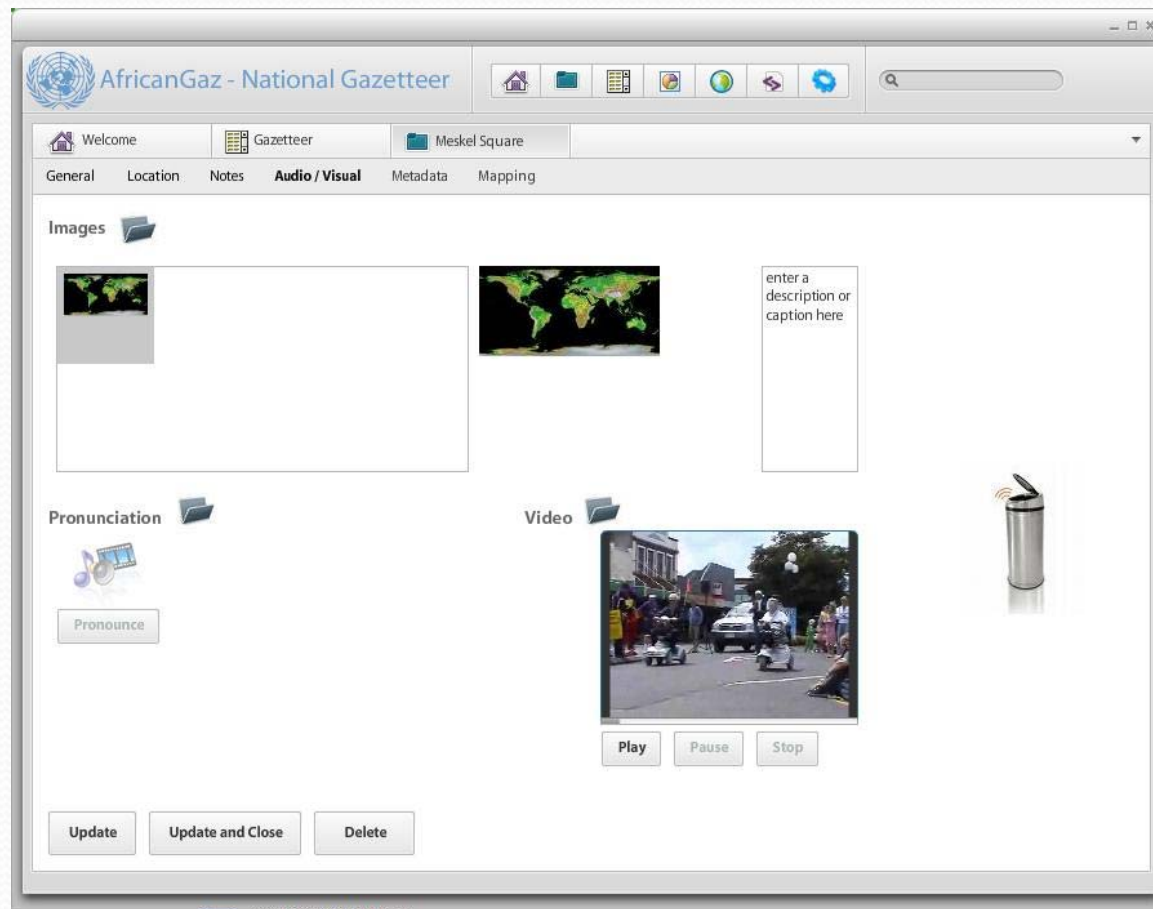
AfricanGaz - National Gazetteer

Welcome
Gazetteer
Meskel Square

General
Location
Notes
Audio / Visual
Metadata
Mapping

Images

enter a description or caption here

Pronunciation

Pronounce

Video

Play
Pause
Stop

Update
Update and Close
Delete